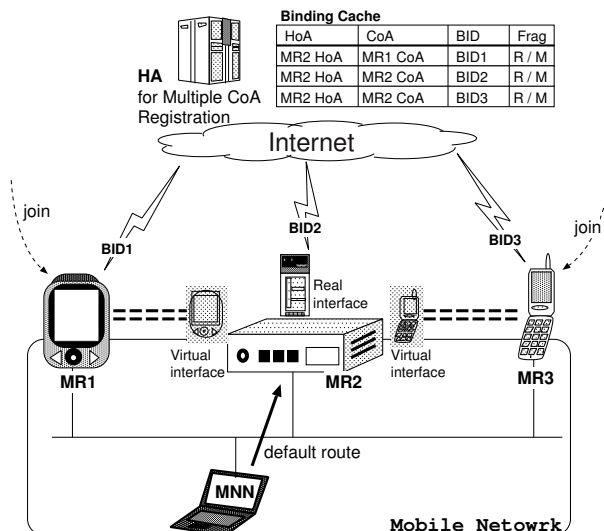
Binding Cache

| HoA | CoA | BID | Frag |
|---|---|---|---|
| MR2 HoA | MR1 CoA | BID1 | R / M |
| MR2 HoA | MR2 CoA | BID2 | R / M |
| MR2 HoA | MR2 CoA | BID3 | R / M |

HA
for Multiple CoA Registration

Internet

join

BID1

BID2

BID3

join

Real interface

Virtual interface

Virtual interface

MR1

MR2

MR3

default route

MNN

Mobile Netowrk